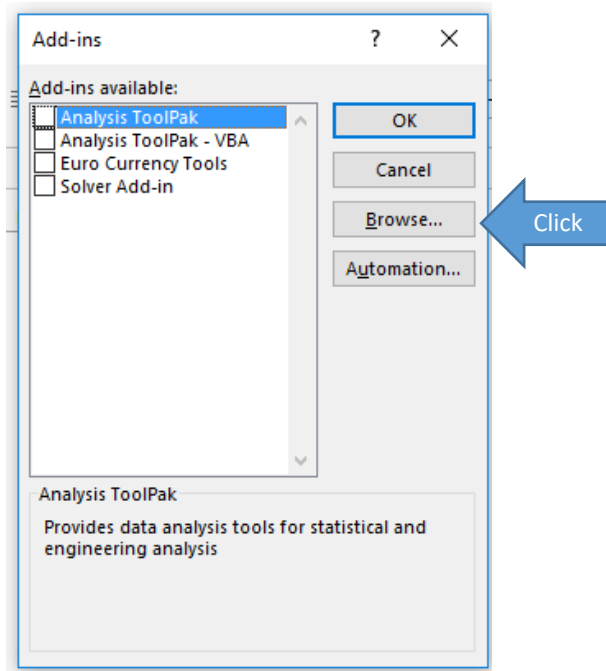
Add-ins

?

X

Add-ins available:

Analysis ToolPak

Analysis ToolPak - VBA

Euro Currency Tools

Solver Add-in

OK

Cancel

Browse...

Automation...

Click

Analysis ToolPak

Provides data analysis tools for statistical and engineering analysis